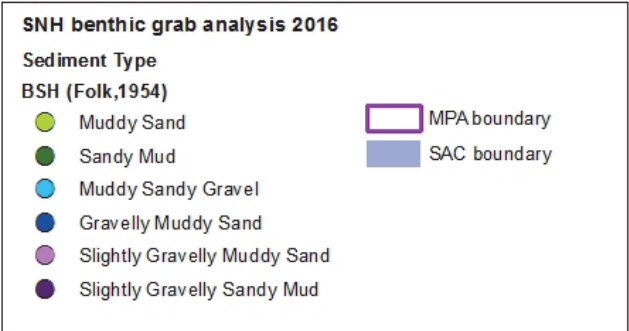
SNH benthic grab analysis 2016

Sediment Type

BSH (Folk,1954)

Muddy Sand

Sandy Mud

Muddy Sandy Gravel

Gravelly Muddy Sand

Slightly Gravelly Muddy Sand

Slightly Gravelly Sandy Mud

MPA boundary

SAC boundary